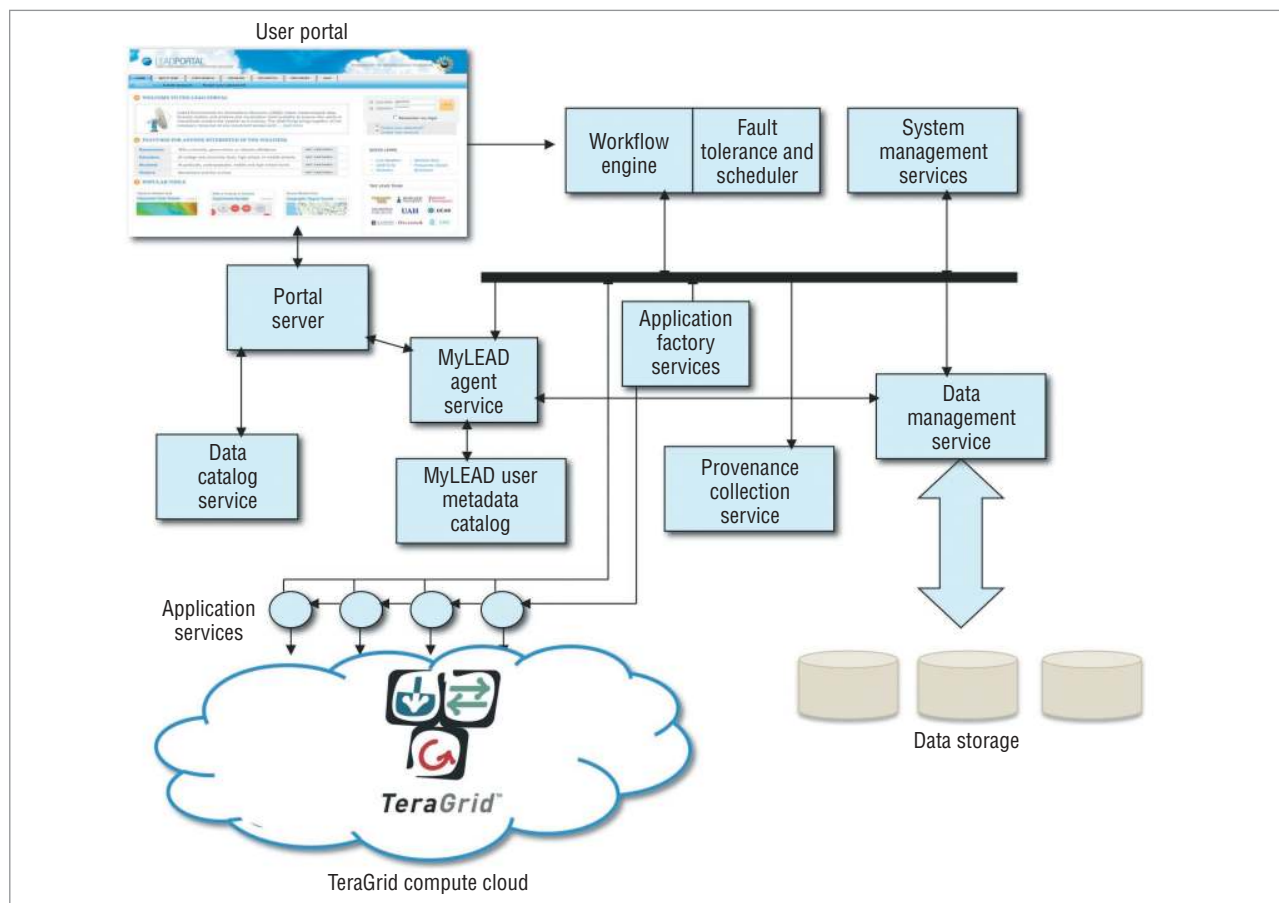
User portal

LEADPORTAL

Workflow engine

Fault tolerance and scheduler

System management services

Portal server

Application factory services

MyLEAD agent service

Data management service

Data catalog service

MyLEAD user metadata catalog

Provenance collection service

Application services

TeraGrid

Data storage

TeraGrid compute cloud